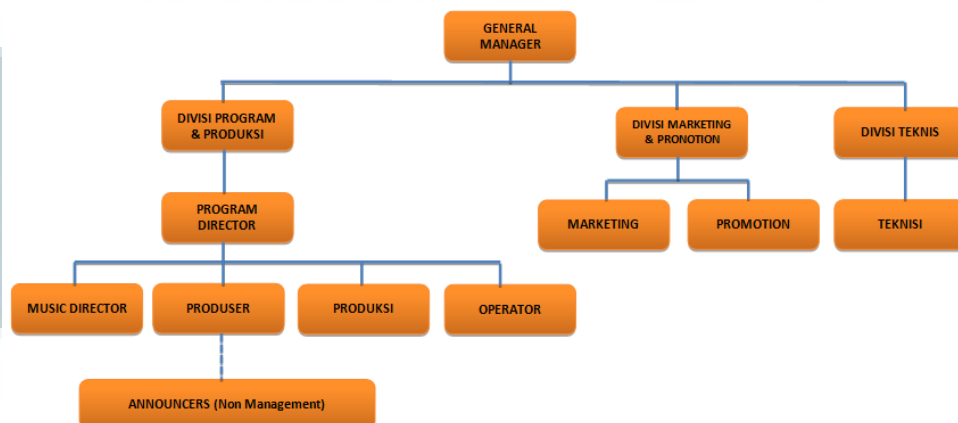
GENERAL MANAGER

DIVISI PROGRAM & PRODUKSI

DIVISI MARKETING & PRONOTION

DIVISI TEKNIS

PROGRAM DIRECTOR

MARKETING

PROMOTION

TEKNISI

MUSIC DIRECTOR

PRODUSER

PRODUKSI

OPERATOR

ANNOUNCERS (Non Management)